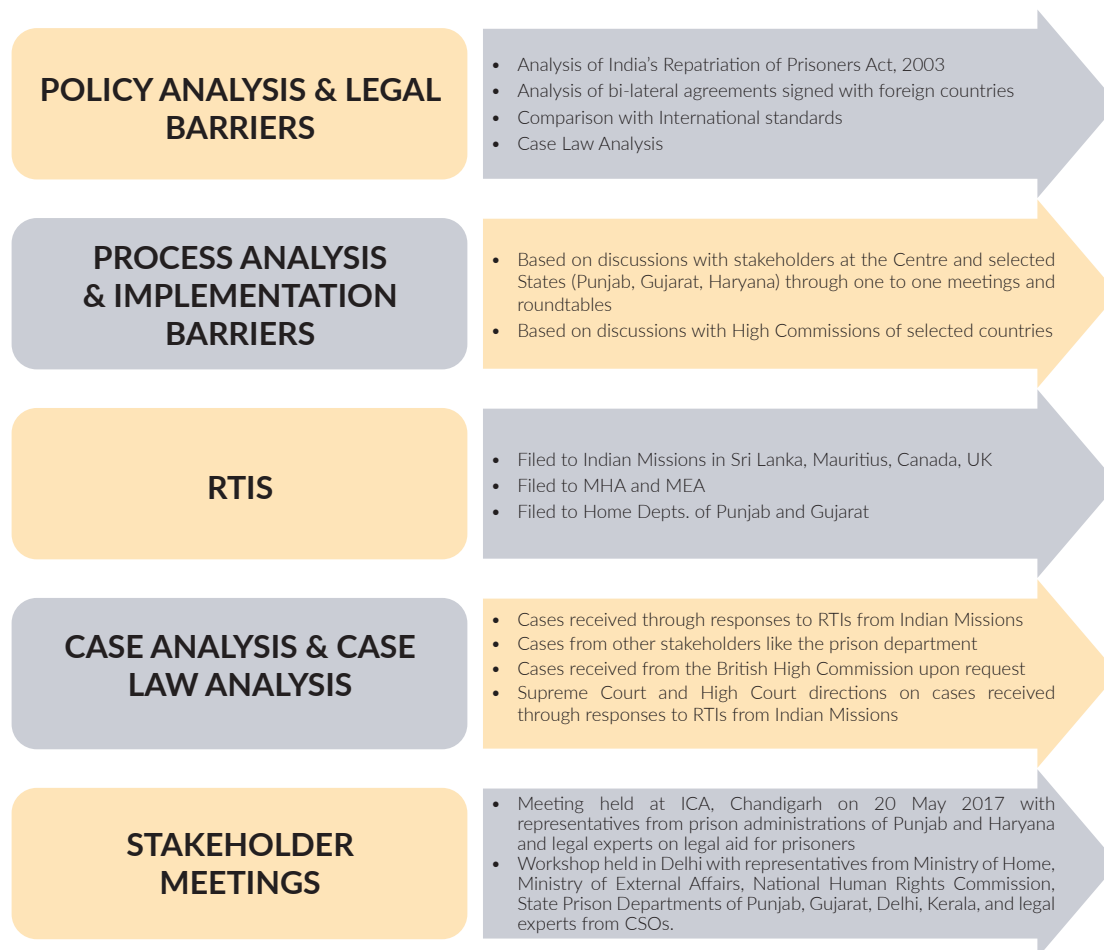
POLICY ANALYSIS & LEGAL BARRIERS

- Analysis of India's Repatriation of Prisoners Act, 2003
- Analysis of bi-lateral agreements signed with foreign countries
- Comparison with International standards
- Case Law Analysis

PROCESS ANALYSIS & IMPLEMENTATION BARRIERS

- Based on discussions with stakeholders at the Centre and selected States (Punjab, Gujarat, Haryana) through one to one meetings and roundtables
- Based on discussions with High Commissions of selected countries

RTIS

- Filed to Indian Missions in Sri Lanka, Mauritius, Canada, UK
- Filed to MHA and MEA
- Filed to Home Depts. of Punjab and Gujarat

CASE ANALYSIS & CASE LAW ANALYSIS

- Cases received through responses to RTIs from Indian Missions
- Cases from other stakeholders like the prison department
- Cases received from the British High Commission upon request
- Supreme Court and High Court directions on cases received through responses to RTIs from Indian Missions

STAKEHOLDER MEETINGS

- Meeting held at ICA, Chandigarh on 20 May 2017 with representatives from prison administrations of Punjab and Haryana and legal experts on legal aid for prisoners
- Workshop held in Delhi with representatives from Ministry of Home, Ministry of External Affairs, National Human Rights Commission, State Prison Departments of Punjab, Gujarat, Delhi, Kerala, and legal experts from CSOs.